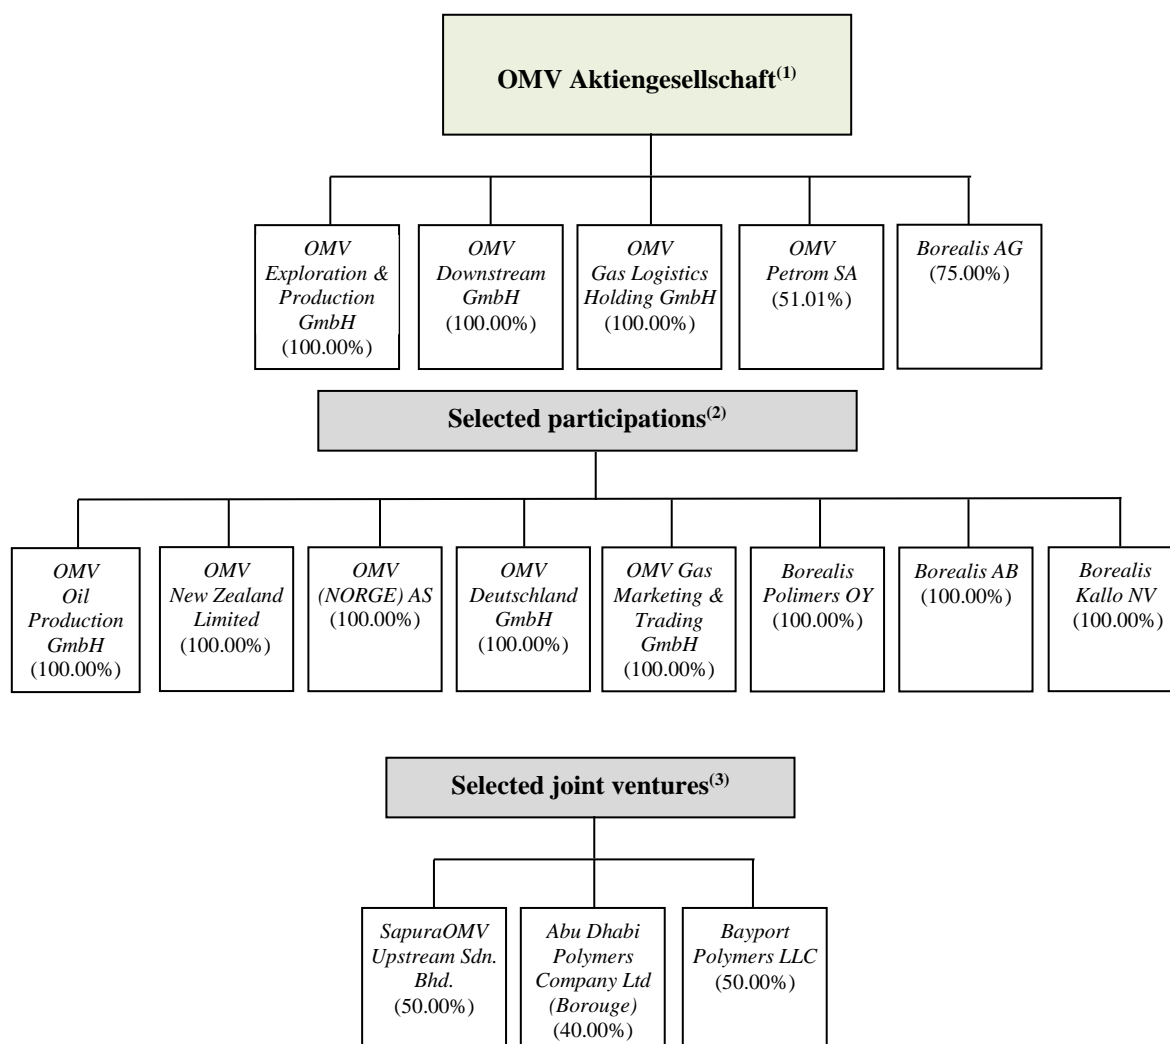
OMV Aktiengesellschaft$^{(1)}$

OMV Exploration & Production GmbH (100.00%)

OMV Downstream GmbH (100.00%)

OMV Gas Logistics Holding GmbH (100.00%)

OMV Petrom SA (51.01%)

Borealis AG (75.00%)

Selected participations$^{(2)}$

OMV Oil Production GmbH (100.00%)

OMV New Zealand Limited (100.00%)

OMV (NORGE) AS (100.00%)

OMV Deutschland GmbH (100.00%)

OMV Gas Marketing & Trading GmbH (100.00%)

Borealis Polimers OY (100.00%)

Borealis AB (100.00%)

Borealis Kallo NV (100.00%)

Selected joint ventures$^{(3)}$

SapuraOMV Upstream Sdn. Bhd. (50.00%)

Abu Dhabi Polymers Company Ltd (Borouge) (40.00%)

Bayport Polymers LLC (50.00%)